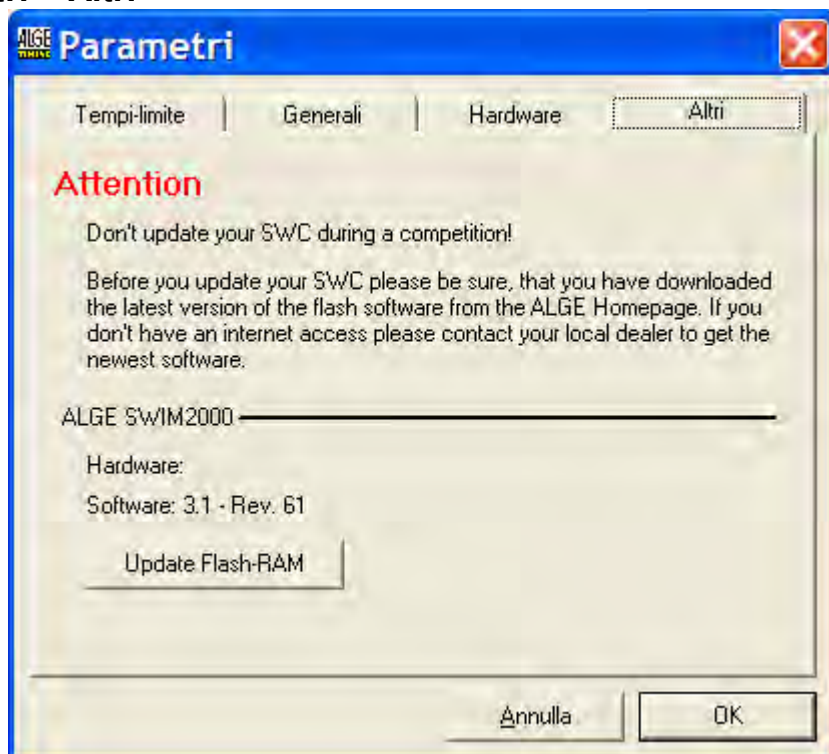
ALGE TIMING Parametri

Tempi-limite | Generali | Hardware | Altri

Attention

Don't update your SWC during a competition!

Before you update your SWC please be sure, that you have downloaded the latest version of the flash software from the ALGE Homepage. If you don't have an internet access please contact your local dealer to get the newest software.

ALGE SWIM2000

Hardware:

Software: 3.1 - Rev. 61

Update Flash-RAM

Annulla

OK